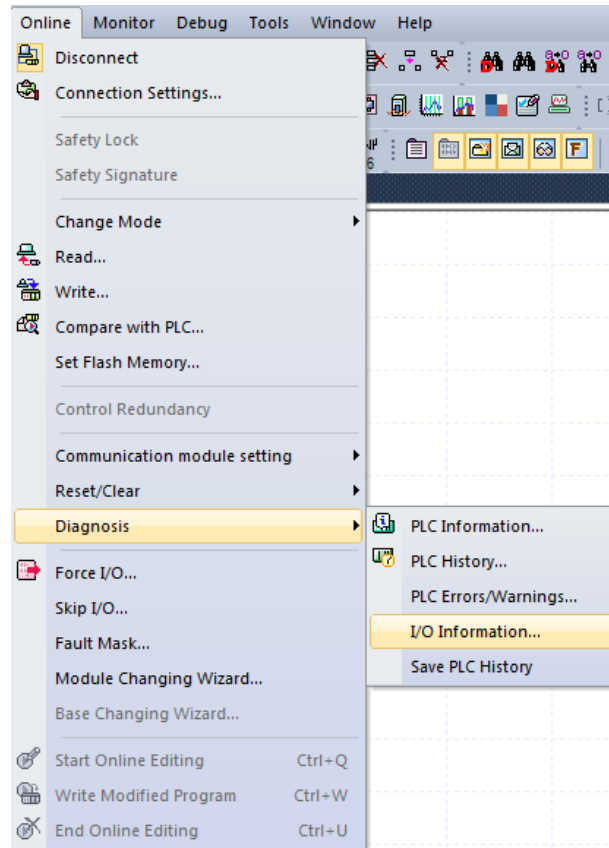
Online Monitor Debug Tools Window Help

Disconnect
Connection Settings...
Safety Lock
Safety Signature
Change Mode
Read...
Write...
Compare with PLC...
Set Flash Memory...
Control Redundancy
Communication module setting
Reset/Clear
Diagnosis
Force I/O...
Skip I/O...
Fault Mask...
Module Changing Wizard...
Base Changing Wizard...
Start Online Editing Ctrl+Q
Write Modified Program Ctrl+W
End Online Editing Ctrl+U

PLC Information...
PLC History...
PLC Errors/Warnings...
I/O Information...
Save PLC History